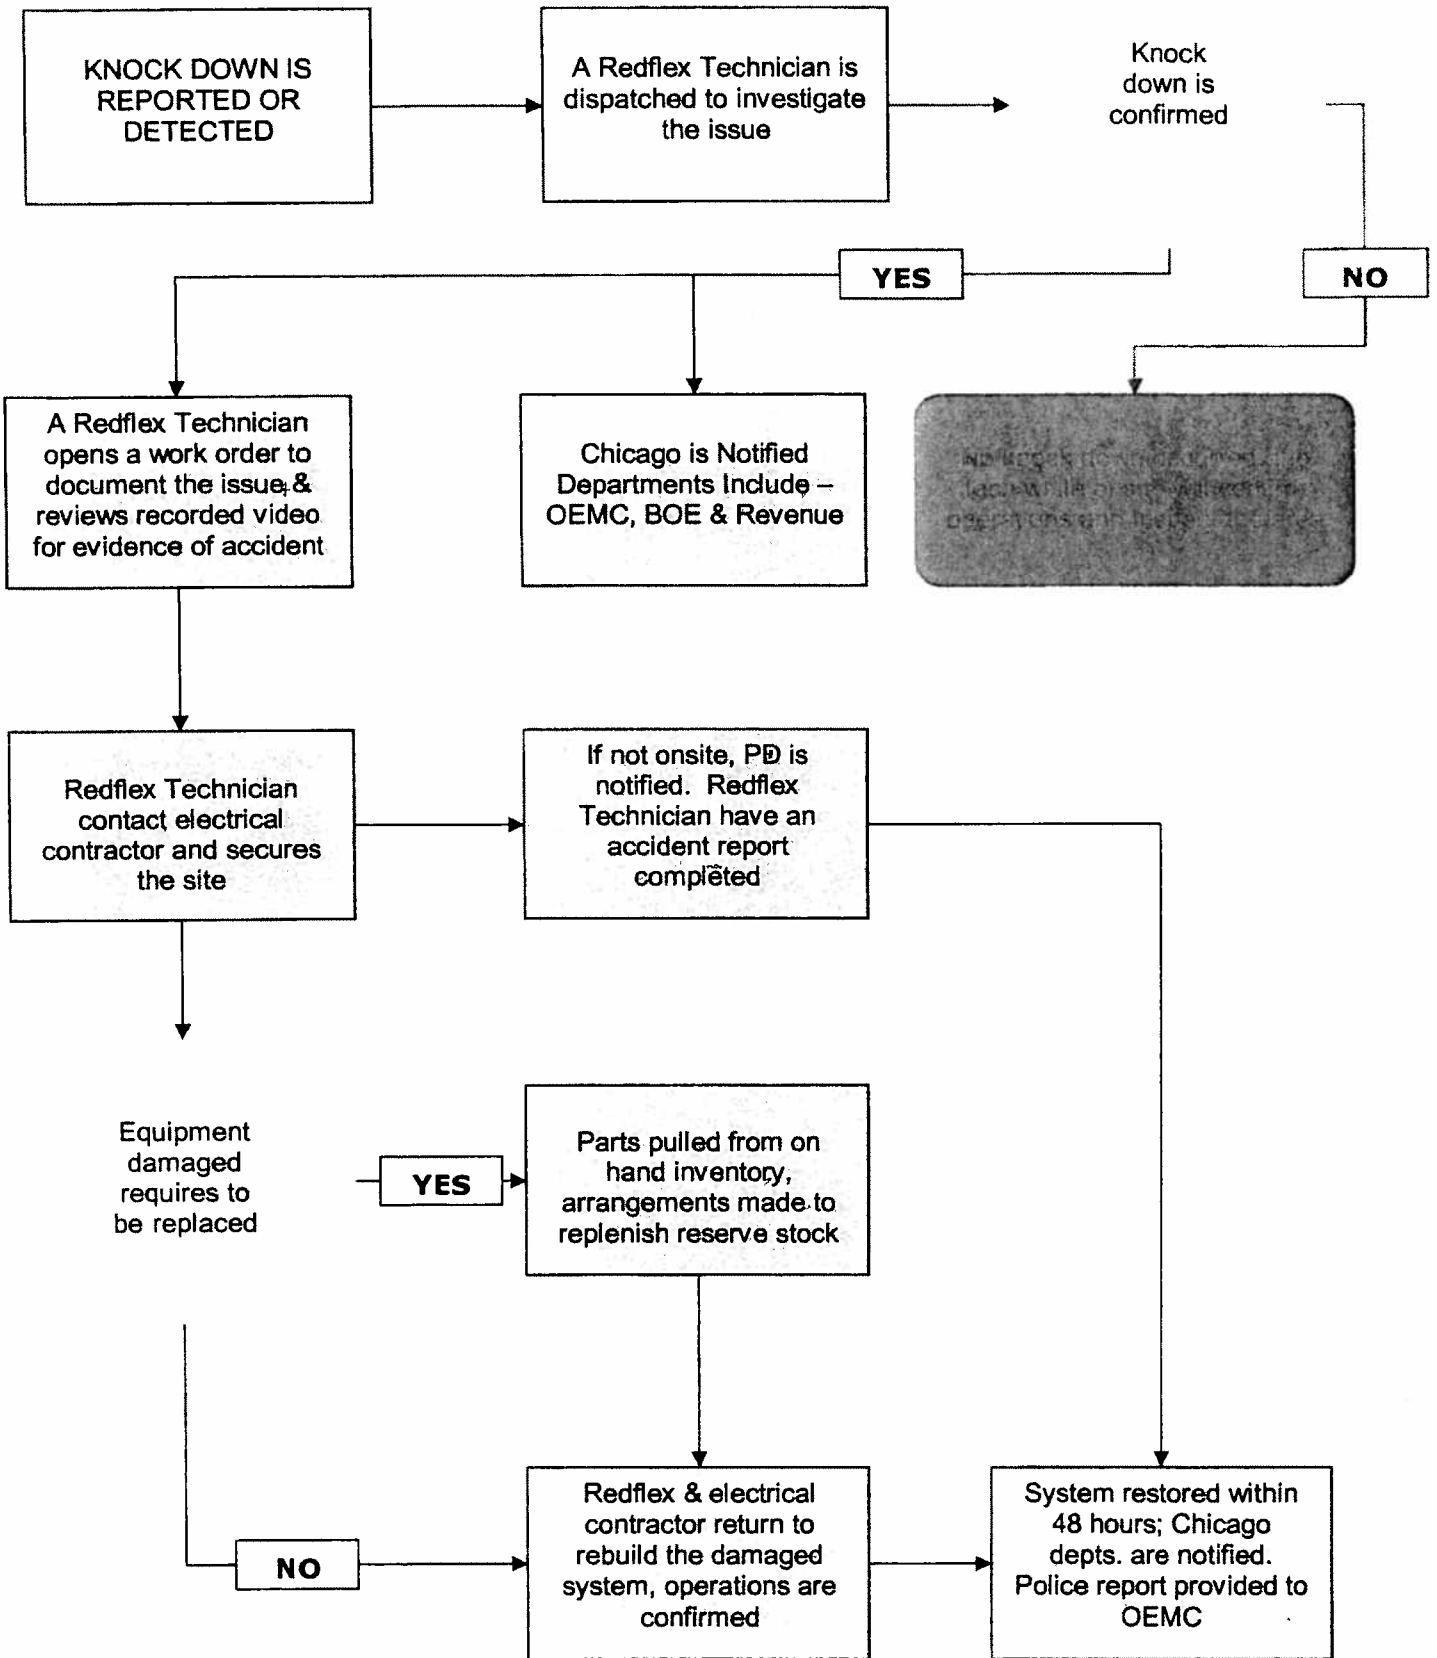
KNOCK DOWN IS REPORTED OR DETECTED

A Redflex Technician is dispatched to investigate the issue

Knock down is confirmed

YES

NO

A Redflex Technician opens a work order to document the issue & reviews recorded video for evidence of accident

Chicago is Notified Departments Include – OEMC, BOE & Revenue

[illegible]

Redflex Technician contact electrical contractor and secures the site

If not onsite, PD is notified. Redflex Technician have an accident report completed

Equipment damaged requires to be replaced

YES

Parts pulled from on hand inventory, arrangements made to replenish reserve stock

NO

Redflex & electrical contractor return to rebuild the damaged system, operations are confirmed

System restored within 48 hours; Chicago depts. are notified. Police report provided to OEMC